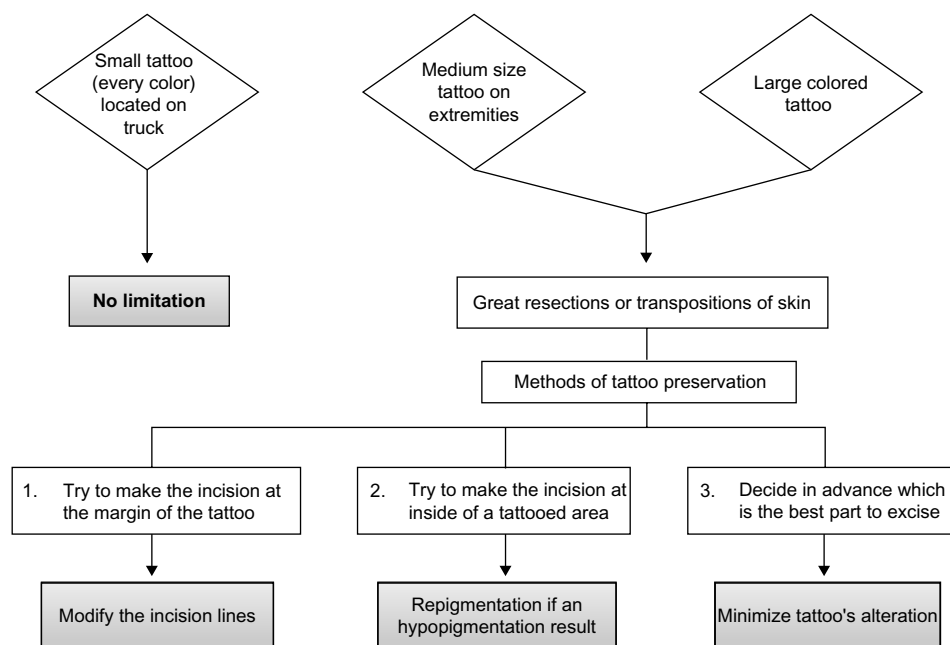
Small tattoo (every color) located on truck

Medium size tattoo on extremities

Large colored tattoo

No limitation

Great resections or transpositions of skin

Methods of tattoo preservation

1. Try to make the incision at the margin of the tattoo

2. Try to make the incision at inside of a tattooed area

3. Decide in advance which is the best part to excise

Modify the incision lines

Repigmentation if an hypopigmentation result

Minimize tattoo's alteration